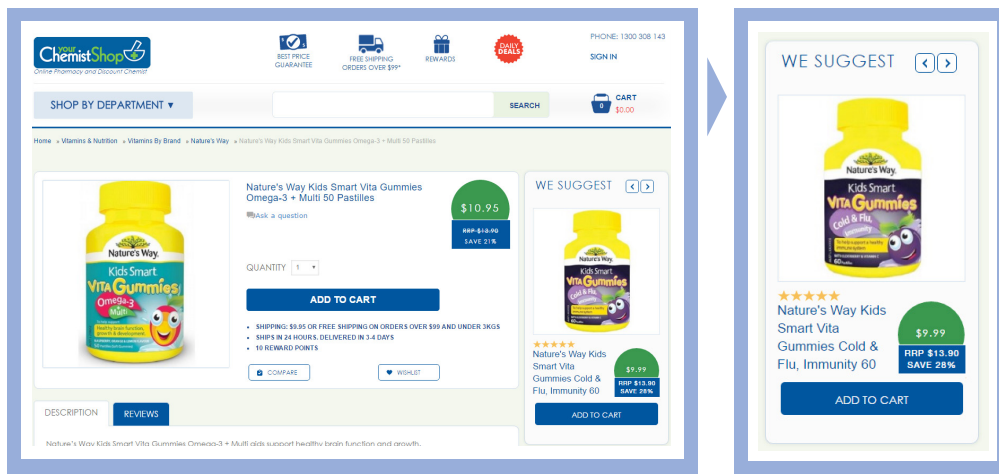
your ChemistShop
Online Pharmacy and Discount Chemist

BEST PRICE GUARANTEE

FREE SHIPPING ORDERS OVER $99*

REWARDS

DAILY DEALS

PHONE: 1300 308 143

SIGN IN

SHOP BY DEPARTMENT ▾

SEARCH

0 CART $0.00

Home » Vitamins & Nutrition » Vitamins By Brand » Nature's Way » Nature's Way Kids Smart Vita Gummies Omega-3 + Multi 50 Pastilles

Nature's Way Kids Smart VITA Gummies Omega-3 Multi

Nature's Way Kids Smart Vita Gummies Omega-3 + Multi 50 Pastilles

Ask a question

$10.95

RRP $13.90
SAVE 21%

QUANTITY 1

ADD TO CART

• SHIPPING: $9.95 OR FREE SHIPPING ON ORDERS OVER $99 AND UNDER 3KGS
• SHIPS IN 24 HOURS. DELIVERED IN 3-4 DAYS
• 10 REWARD POINTS

COMPARE

WISHLIST

DESCRIPTION

REVIEWS

Nature's Way Kids Smart Vita Gummies Omega-3 + Multi aids support healthy brain function and growth.

WE SUGGEST

Nature's Way Kids Smart Vita Gummies Cold & Flu

★★★★★
Nature's Way Kids Smart Vita Gummies Cold & Flu, Immunity 60

$9.99

RRP $13.90
SAVE 28%

ADD TO CART

WE SUGGEST

Nature's Way Kids Smart Vita Gummies Cold & Flu, Immunity

★★★★★
Nature's Way Kids Smart Vita Gummies Cold & Flu, Immunity 60

$9.99

RRP $13.90
SAVE 28%

ADD TO CART